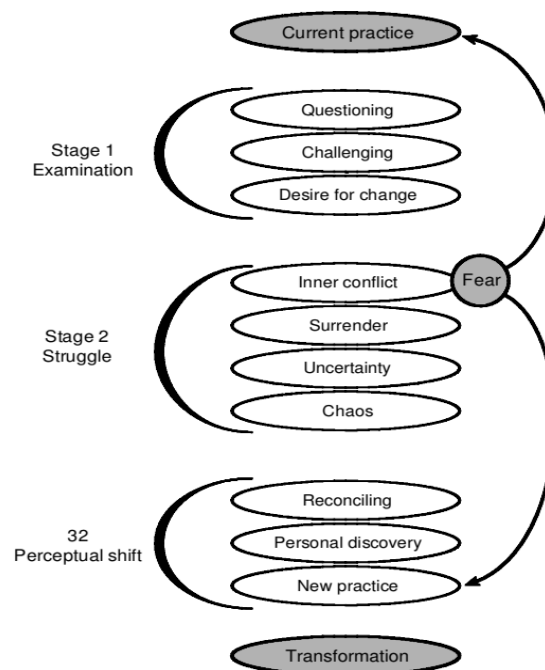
Current practice

Stage 1
Examination

Questioning

Challenging

Desire for change

Fear

Stage 2
Struggle

Inner conflict

Surrender

Uncertainty

Chaos

32
Perceptual shift

Reconciling

Personal discovery

New practice

Transformation